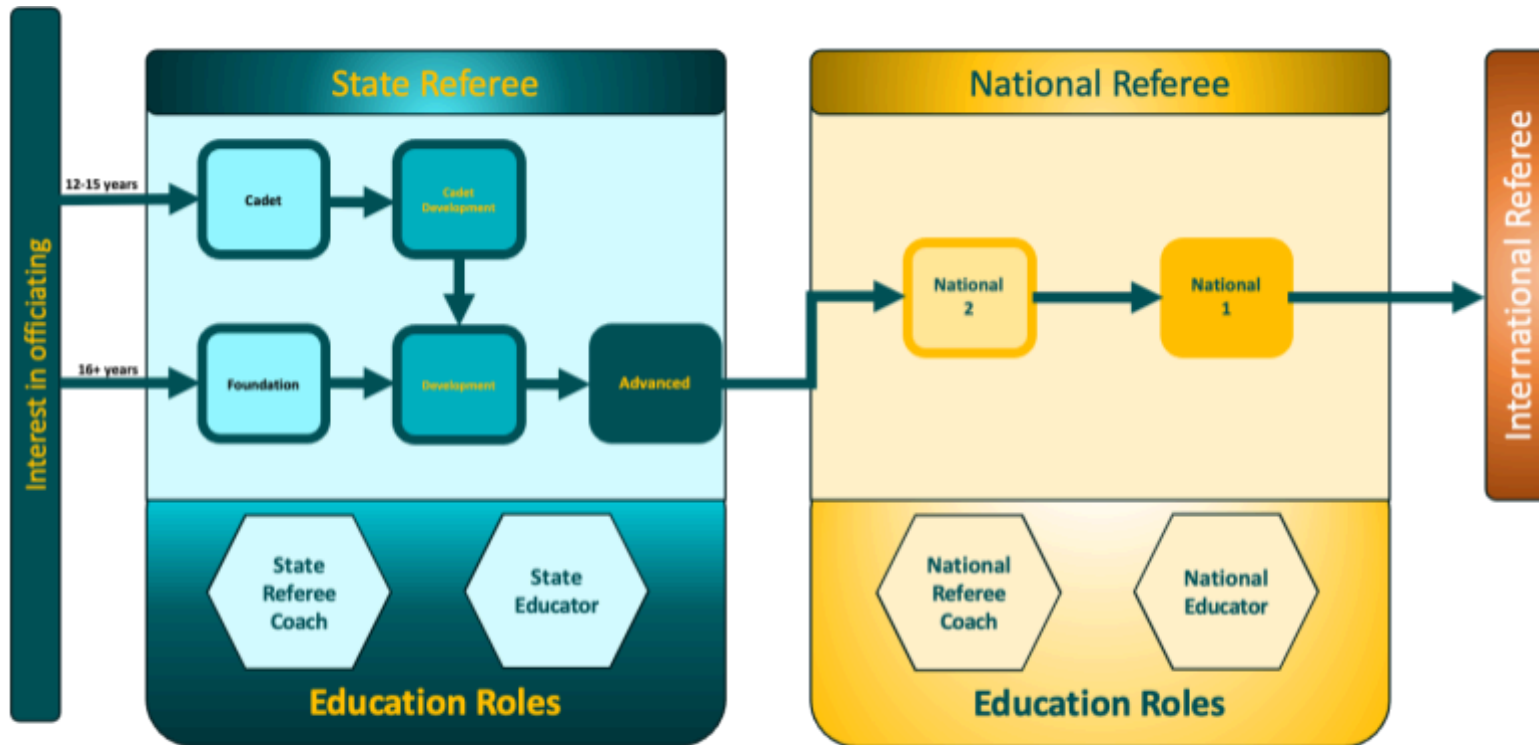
Interest in officiating

State Referee

12-15 years

Cadet

Cadet Development

16+ years

Foundation

Development

Advanced

State Referee Coach

State Educator

Education Roles

National Referee

National 2

National 1

National Referee Coach

National Educator

Education Roles

International Referee